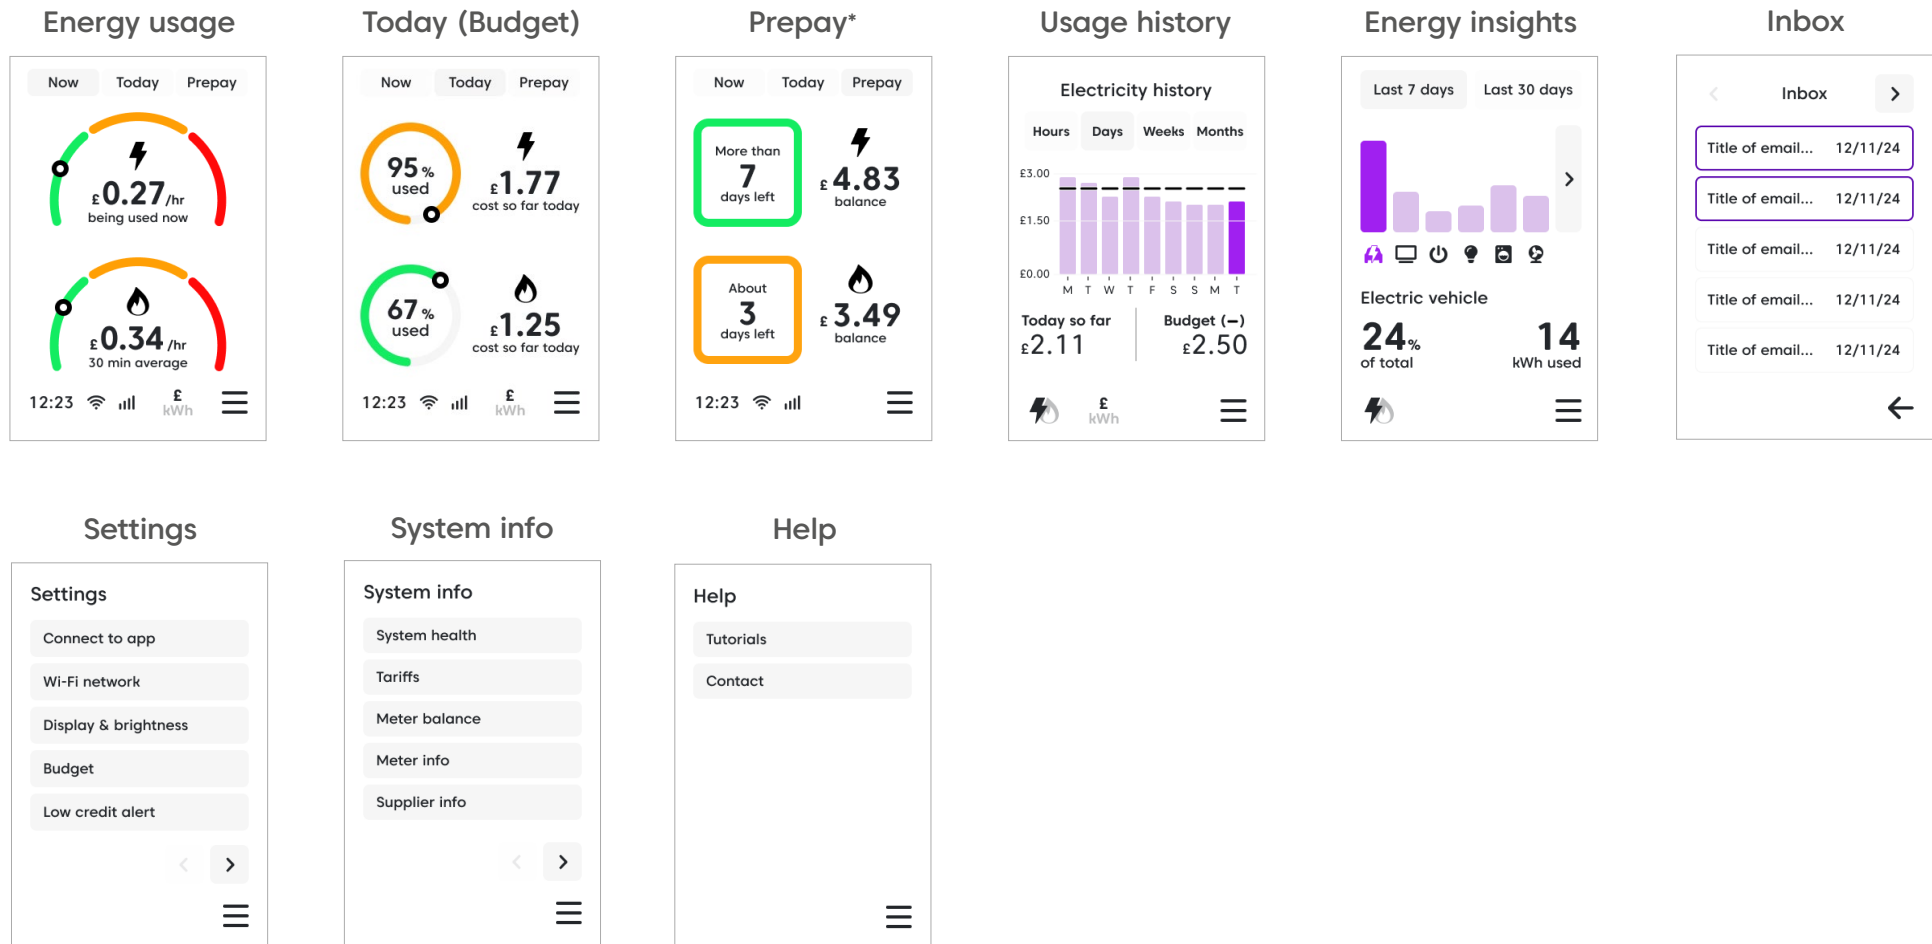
Energy usage

Now Today Prepay

£0.27/hr
being used now

£0.34/hr
30 min average

12:23 £ kWh

Today (Budget)

Now Today Prepay

95% used

£1.77
cost so far today

67% used

£1.25
cost so far today

12:23 £ kWh

Prepay*

Now Today Prepay

More than
7
days left

£4.83
balance

About
3
days left

£3.49
balance

12:23

Usage history

Electricity history

Hours Days Weeks Months

£3.00
£1.50
£0.00

M T W T F S S M T

Today so far
£2.11

Budget (—)
£2.50

£ kWh

Energy insights

Last 7 days Last 30 days

Electric vehicle

24%
of total

14
kWh used

Inbox

Inbox

Title of email... 12/11/24
Title of email... 12/11/24
Title of email... 12/11/24
Title of email... 12/11/24
Title of email... 12/11/24

Settings

Settings
Connect to app
Wi-Fi network
Display & brightness
Budget
Low credit alert

System info

System info
System health
Tariffs
Meter balance
Meter info
Supplier info

Help

Help
Tutorials
Contact